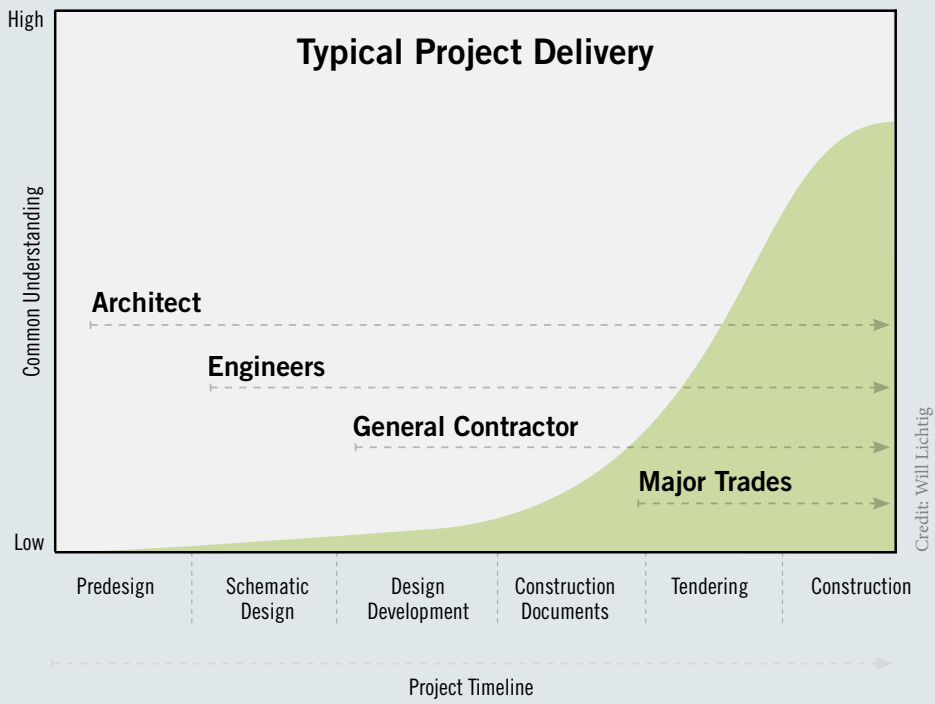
Typical Project Delivery

High

Common Understanding

Low

Architect

Engineers

General Contractor

Major Trades

Credit: Will Lichtig

Predesign

Schematic Design

Design Development

Construction Documents

Tendering

Construction

Project Timeline